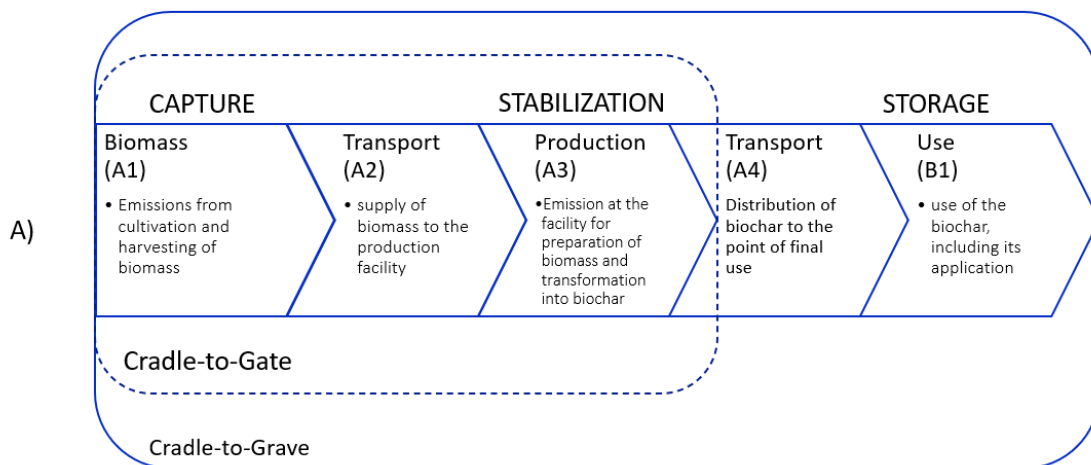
A)

CAPTURE

STABILIZATION

STORAGE

Biomass (A1)

• Emissions from cultivation and harvesting of biomass

Transport (A2)

• supply of biomass to the production facility

Production (A3)

•Emission at the facility for preparation of biomass and transformation into biochar

Transport (A4)

Distribution of biochar to the point of final use

Use (B1)

• use of the biochar, including its application

Cradle-to-Gate

Cradle-to-Grave